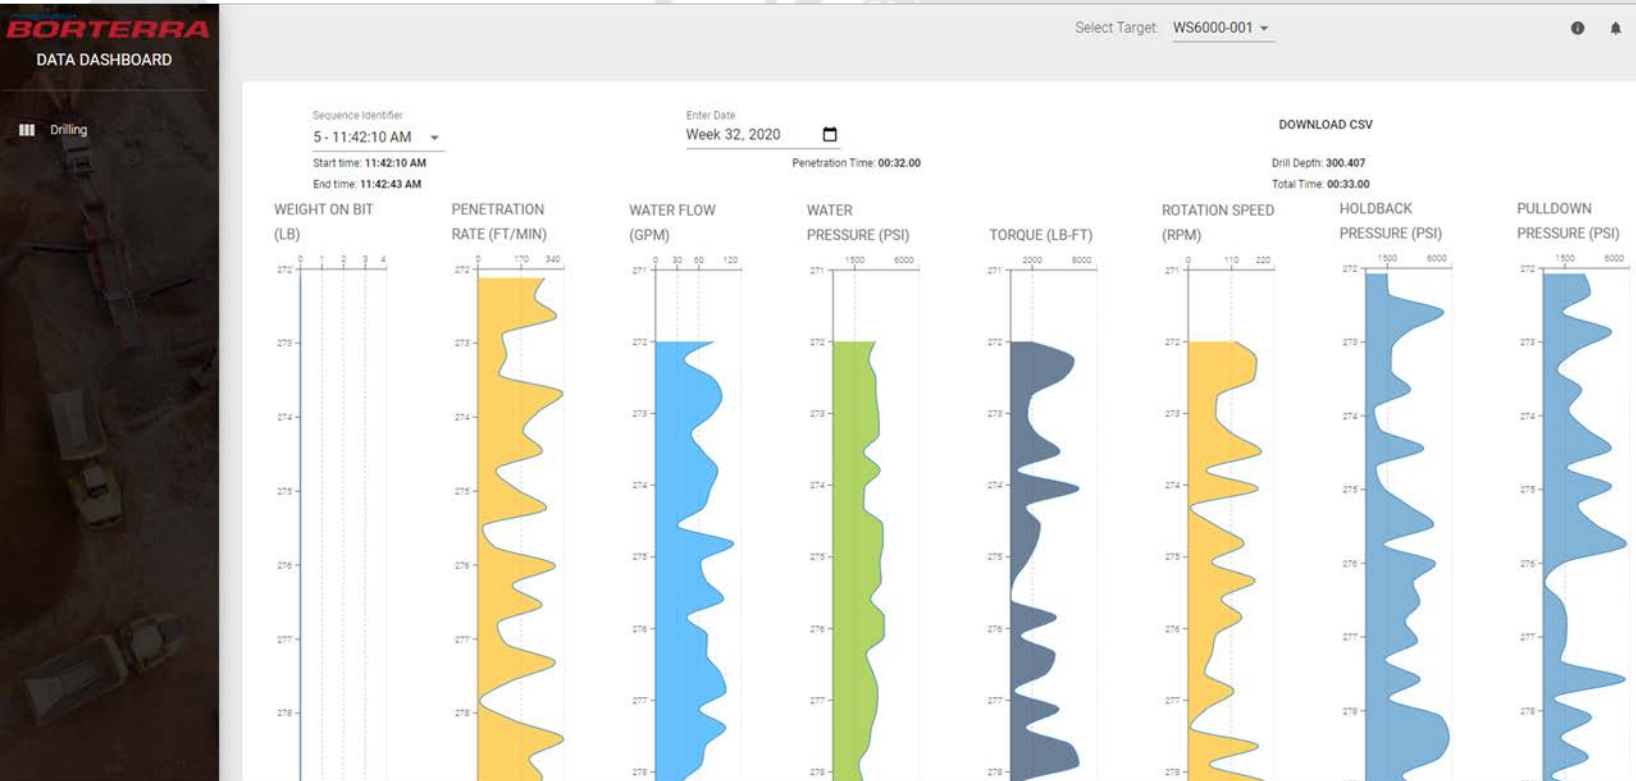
BORTERRA
DATA DASHBOARD

Drilling

Select Target WS6000-001

Sequence Identifier
5 - 11:42:10 AM
Start time: 11:42:10 AM
End time: 11:42:43 AM

Enter Date
Week 32, 2020
Penetration Time: 00:32.00

DOWNLOAD CSV
Drill Depth: 300.407
Total Time: 00:33.00

WEIGHT ON BIT (LB)
0 1 2 3 4
272 273 274 275 276 277 278

PENETRATION RATE (FT/MIN)
0 170 340
272 273 274 275 276 277 278

WATER FLOW (GPM)
0 30 60 120
271 272 273 274 275 276 277 278

WATER PRESSURE (PSI)
1500 6000
271 272 273 274 275 276 277 278

TORQUE (LB-FT)
2000 8000
271 272 273 274 275 276 277 278

ROTATION SPEED (RPM)
0 110 220
271 272 273 274 275 276 277 278

HOLDBACK PRESSURE (PSI)
1500 6000
272 273 274 275 276 277 278

PULLDOWN PRESSURE (PSI)
1500 6000
272 273 274 275 276 277 278